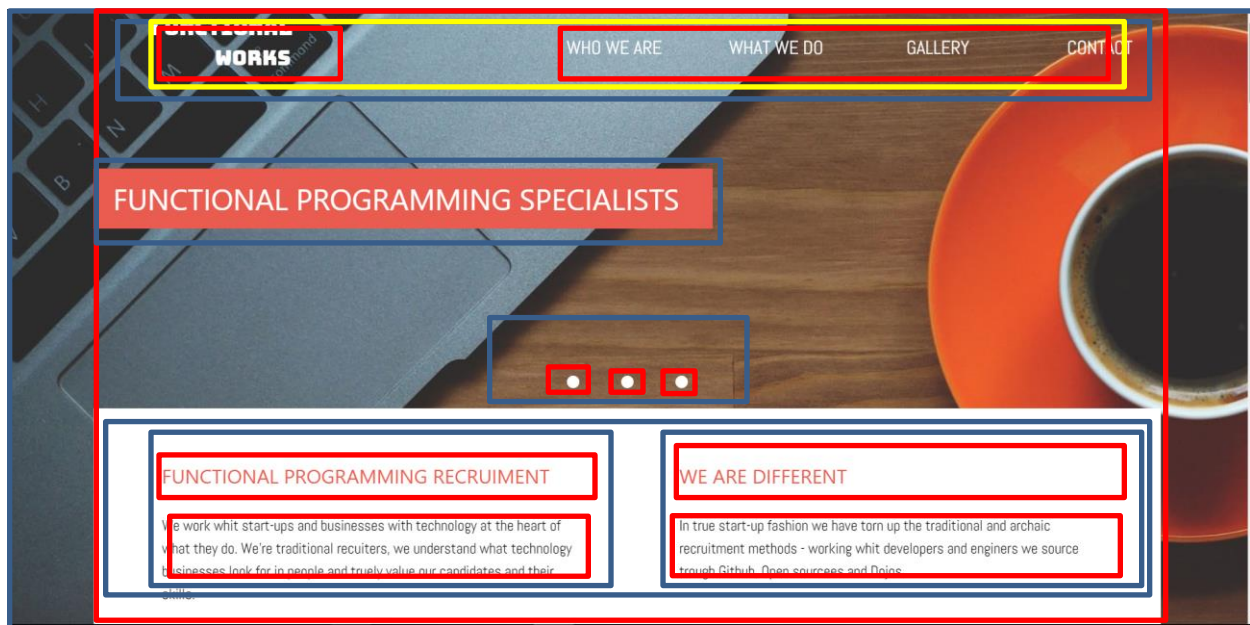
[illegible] WORKS

WHO WE ARE
WHAT WE DO
GALLERY
CONTACT

FUNCTIONAL PROGRAMMING SPECIALISTS

FUNCTIONAL PROGRAMMING RECRUIMENT

We work whit start-ups and businesses with technology at the heart of what they do. We're traditional recuiters, we understand what technology businesses look for in people and truely value our candidates and their skills.

WE ARE DIFFERENT

In true start-up fashion we have torn up the traditional and archaic recruitment methods - working whit developers and enginers we source trough Github, Open sourcees and Dojos.